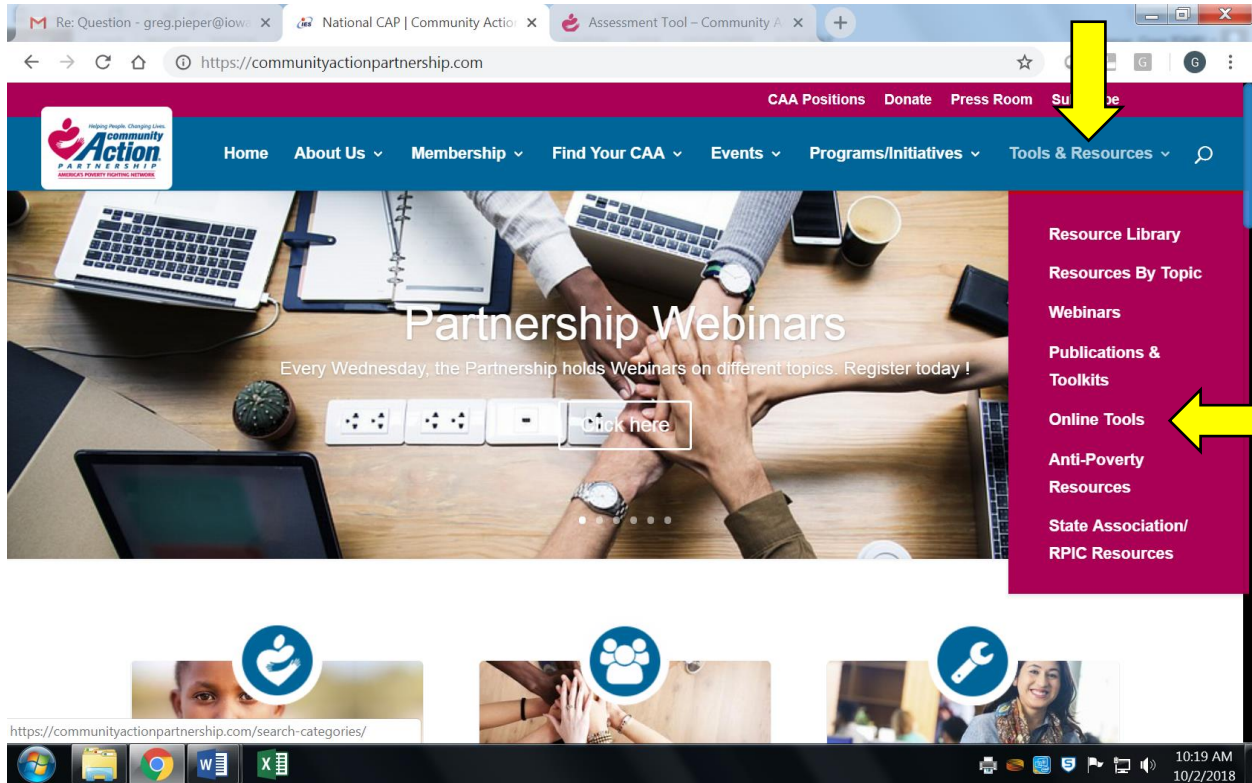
Re: Question - greg.pieper@iow

National CAP | Community Actio

Assessment Tool – Community A

https://communityactionpartnership.com

CAA Positions Donate Press Room Su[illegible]be

Helping People. Changing Lives. Community Action PARTNERSHIP AMERICA'S POVERTY FIGHTING NETWORK

Home About Us Membership Find Your CAA Events Programs/Initiatives Tools & Resources

Resource Library

Resources By Topic

Webinars

Publications & Toolkits

Online Tools

Anti-Poverty Resources

State Association/ RPIC Resources

Partnership Webinars

Every Wednesday, the Partnership holds Webinars on different topics. Register today !

Click here

https://communityactionpartnership.com/search-categories/

10:19 AM
10/2/2018